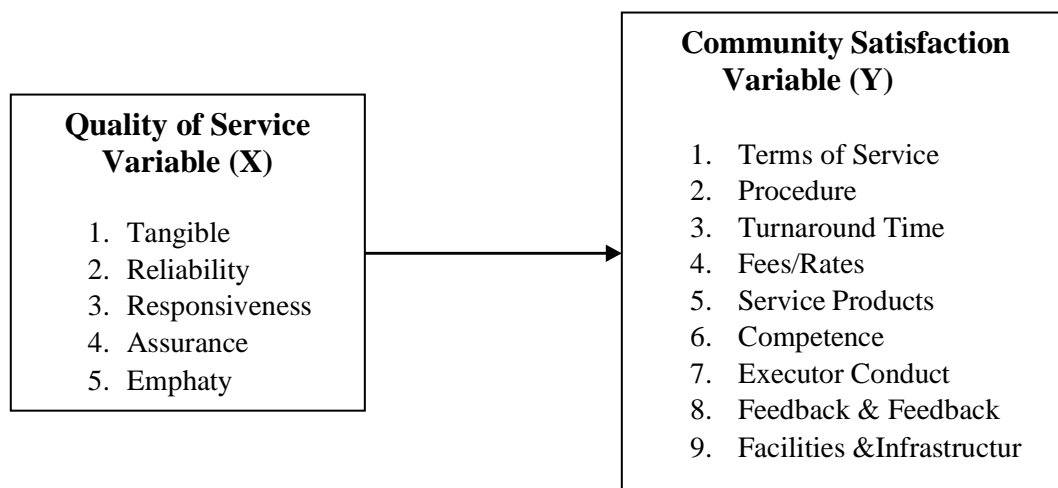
**Quality of Service Variable (X)**

1. Tangible
2. Reliability
3. Responsiveness
4. Assurance
5. Emphaty

**Community Satisfaction Variable (Y)**

1. Terms of Service
2. Procedure
3. Turnaround Time
4. Fees/Rates
5. Service Products
6. Competence
7. Executor Conduct
8. Feedback & Feedback
9. Facilities &Infrastructur